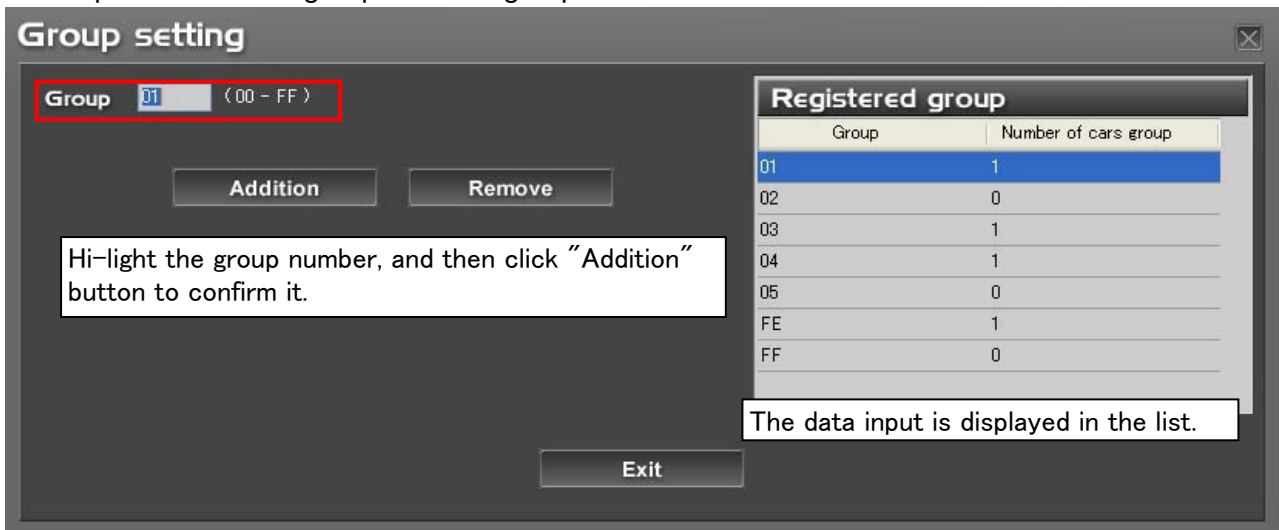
Group setting

Group 01 (00 - FF)

Addition

Remove

Hi-light the group number, and then click "Addition" button to confirm it.

Registered group

| Group | Number of cars group |
|---|---|
| 01 | 1 |
| 02 | 0 |
| 03 | 1 |
| 04 | 1 |
| 05 | 0 |
| FE | 1 |
| FF | 0 |

The data input is displayed in the list.

Exit